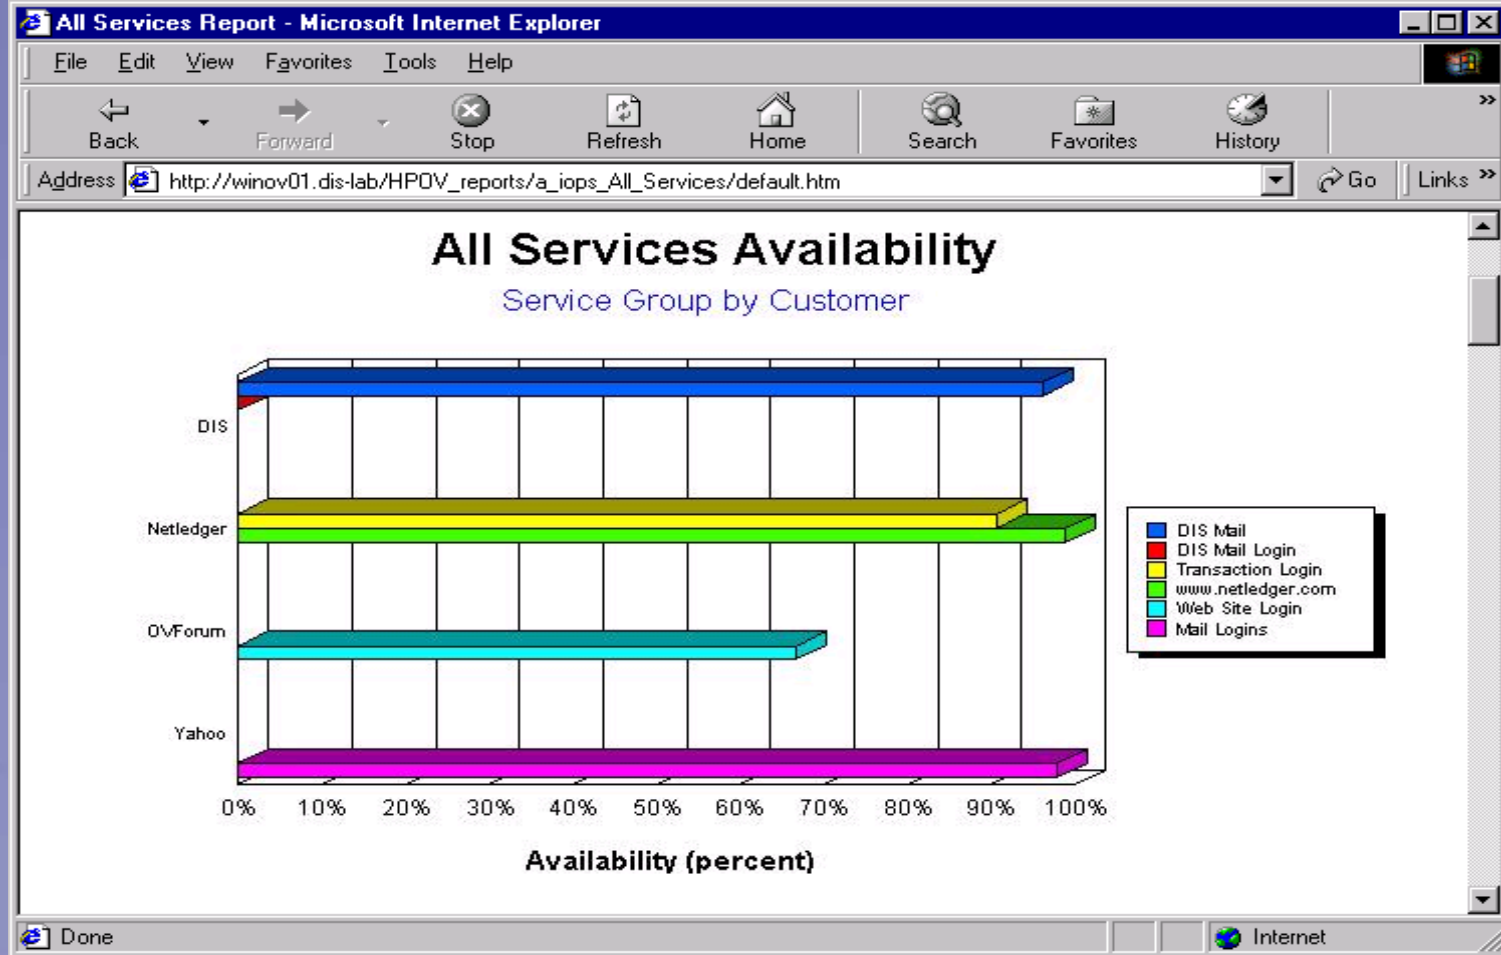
All Services Report - Microsoft Internet Explorer

File Edit View Favorites Tools Help

Back Forward Stop Refresh Home Search Favorites History

Address http://winov01.dis-lab/HPOV_reports/a_iops_All_Services/default.htm Go Links

All Services Availability

Service Group by Customer

DIS

Netledger

OVForum

Yahoo

0% 10% 20% 30% 40% 50% 60% 70% 80% 90% 100%

Availability (percent)

DIS Mail
DIS Mail Login
Transaction Login
www.netledger.com
Web Site Login
Mail Logins

Done Internet